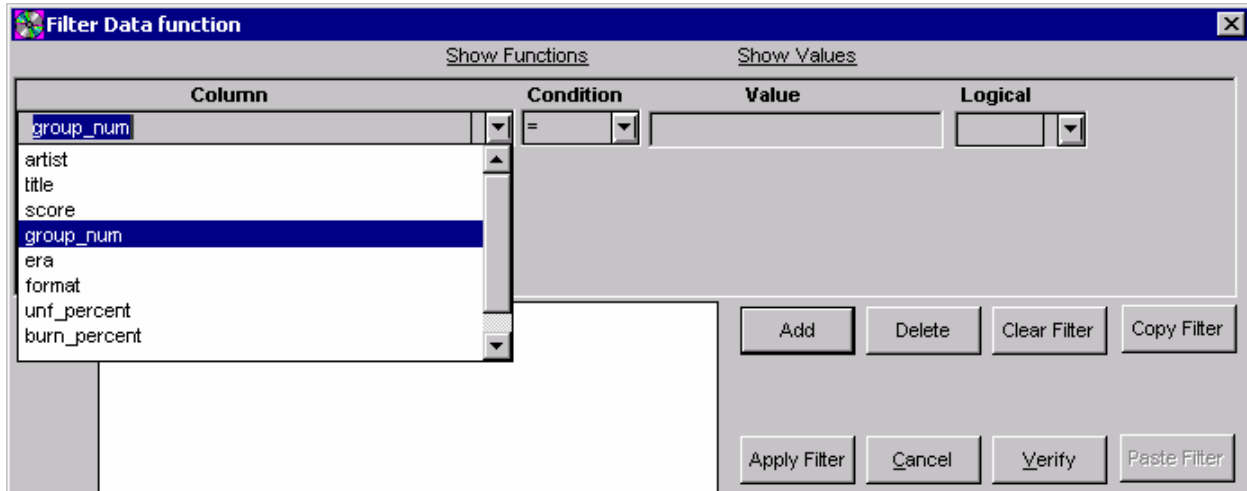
Filter Data function

Show Functions Show Values

| Column | Condition | Value | Logical |
|---|---|---|---|
| group_num | = | | |

artist
title
score
group_num
era
format
unf_percent
burn_percent

Add Delete Clear Filter Copy Filter

Apply Filter Cancel Verify Paste Filter